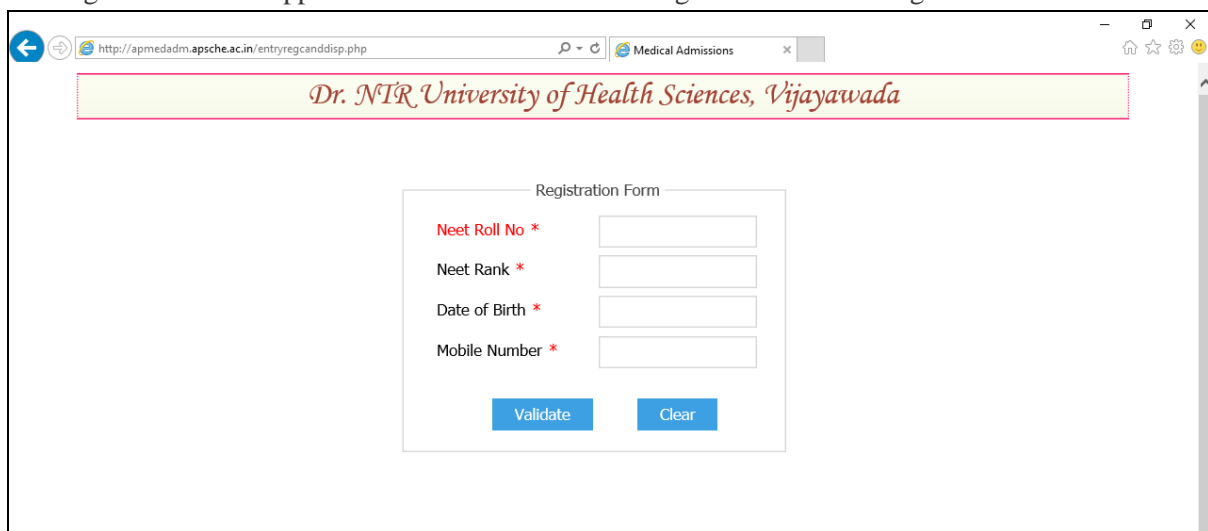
http://apmedadm.apsche.ac.in/entryregcanddisp.php

Medical Admissions

Dr. NTR University of Health Sciences, Vijayawada

Registration Form

Neet Roll No *

Neet Rank *

Date of Birth *

Mobile Number *

Validate

Clear